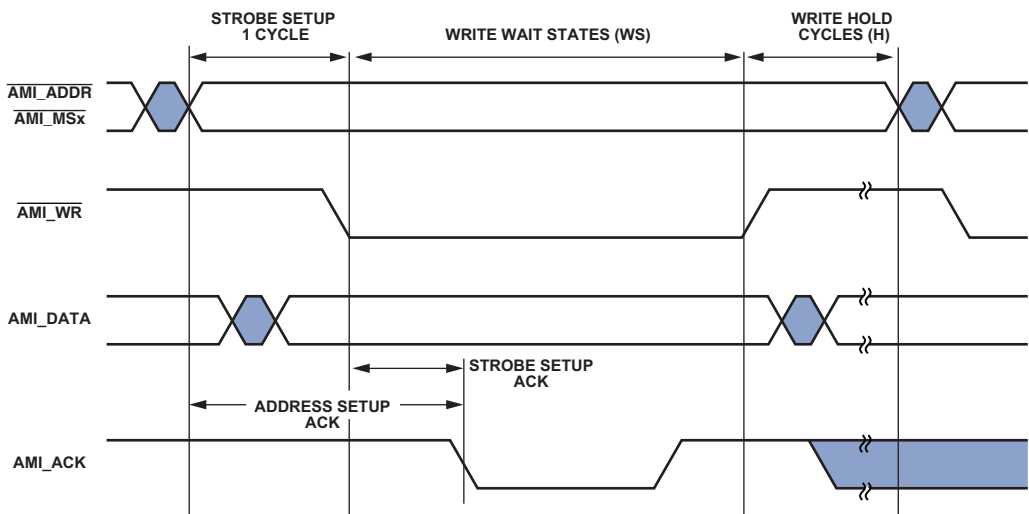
STROBE SETUP 1 CYCLE

WRITE WAIT STATES (WS)

WRITE HOLD CYCLES (H)

$\overline{\text{AMI\_ADDR}}$

$\overline{\text{AMI\_MSx}}$

$\overline{\text{AMI\_WR}}$

AMI_DATA

STROBE SETUP ACK

ADDRESS SETUP ACK

AMI_ACK